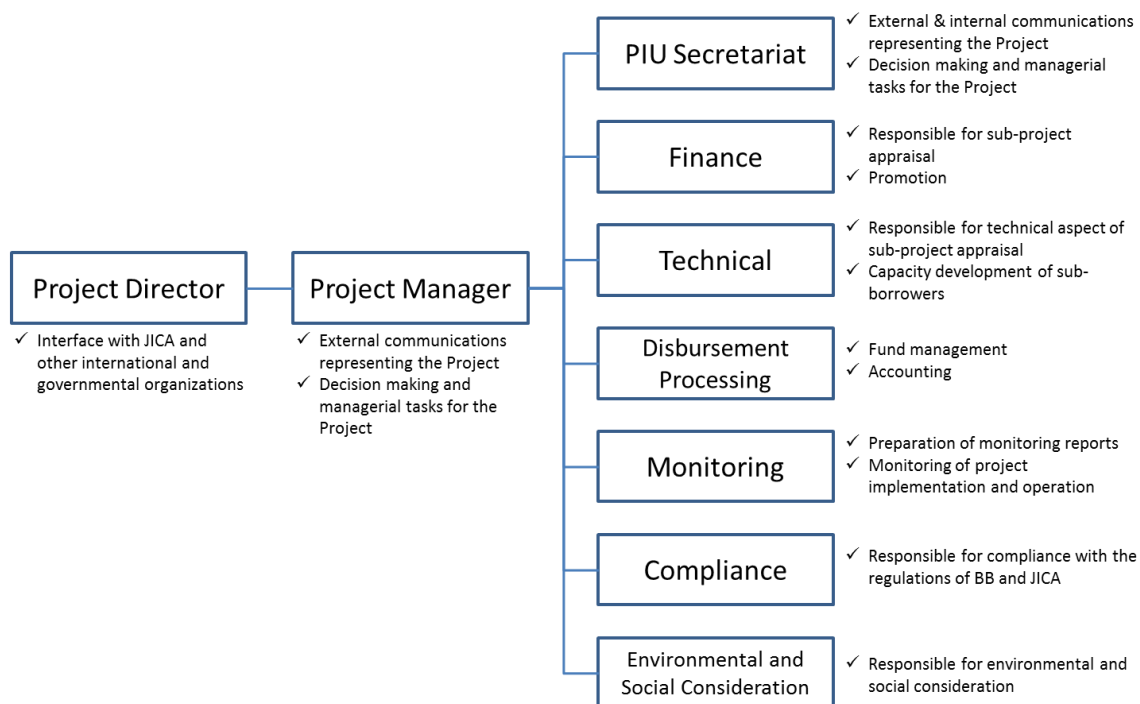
Project Director

✓ Interface with JICA and other international and governmental organizations

Project Manager

✓ External communications representing the Project
✓ Decision making and managerial tasks for the Project

PIU Secretariat

✓ External & internal communications representing the Project
✓ Decision making and managerial tasks for the Project

Finance

✓ Responsible for sub-project appraisal
✓ Promotion

Technical

✓ Responsible for technical aspect of sub-project appraisal
✓ Capacity development of sub-borrowers

Disbursement Processing

✓ Fund management
✓ Accounting

Monitoring

✓ Preparation of monitoring reports
✓ Monitoring of project implementation and operation

Compliance

✓ Responsible for compliance with the regulations of BB and JICA

Environmental and Social Consideration

✓ Responsible for environmental and social consideration